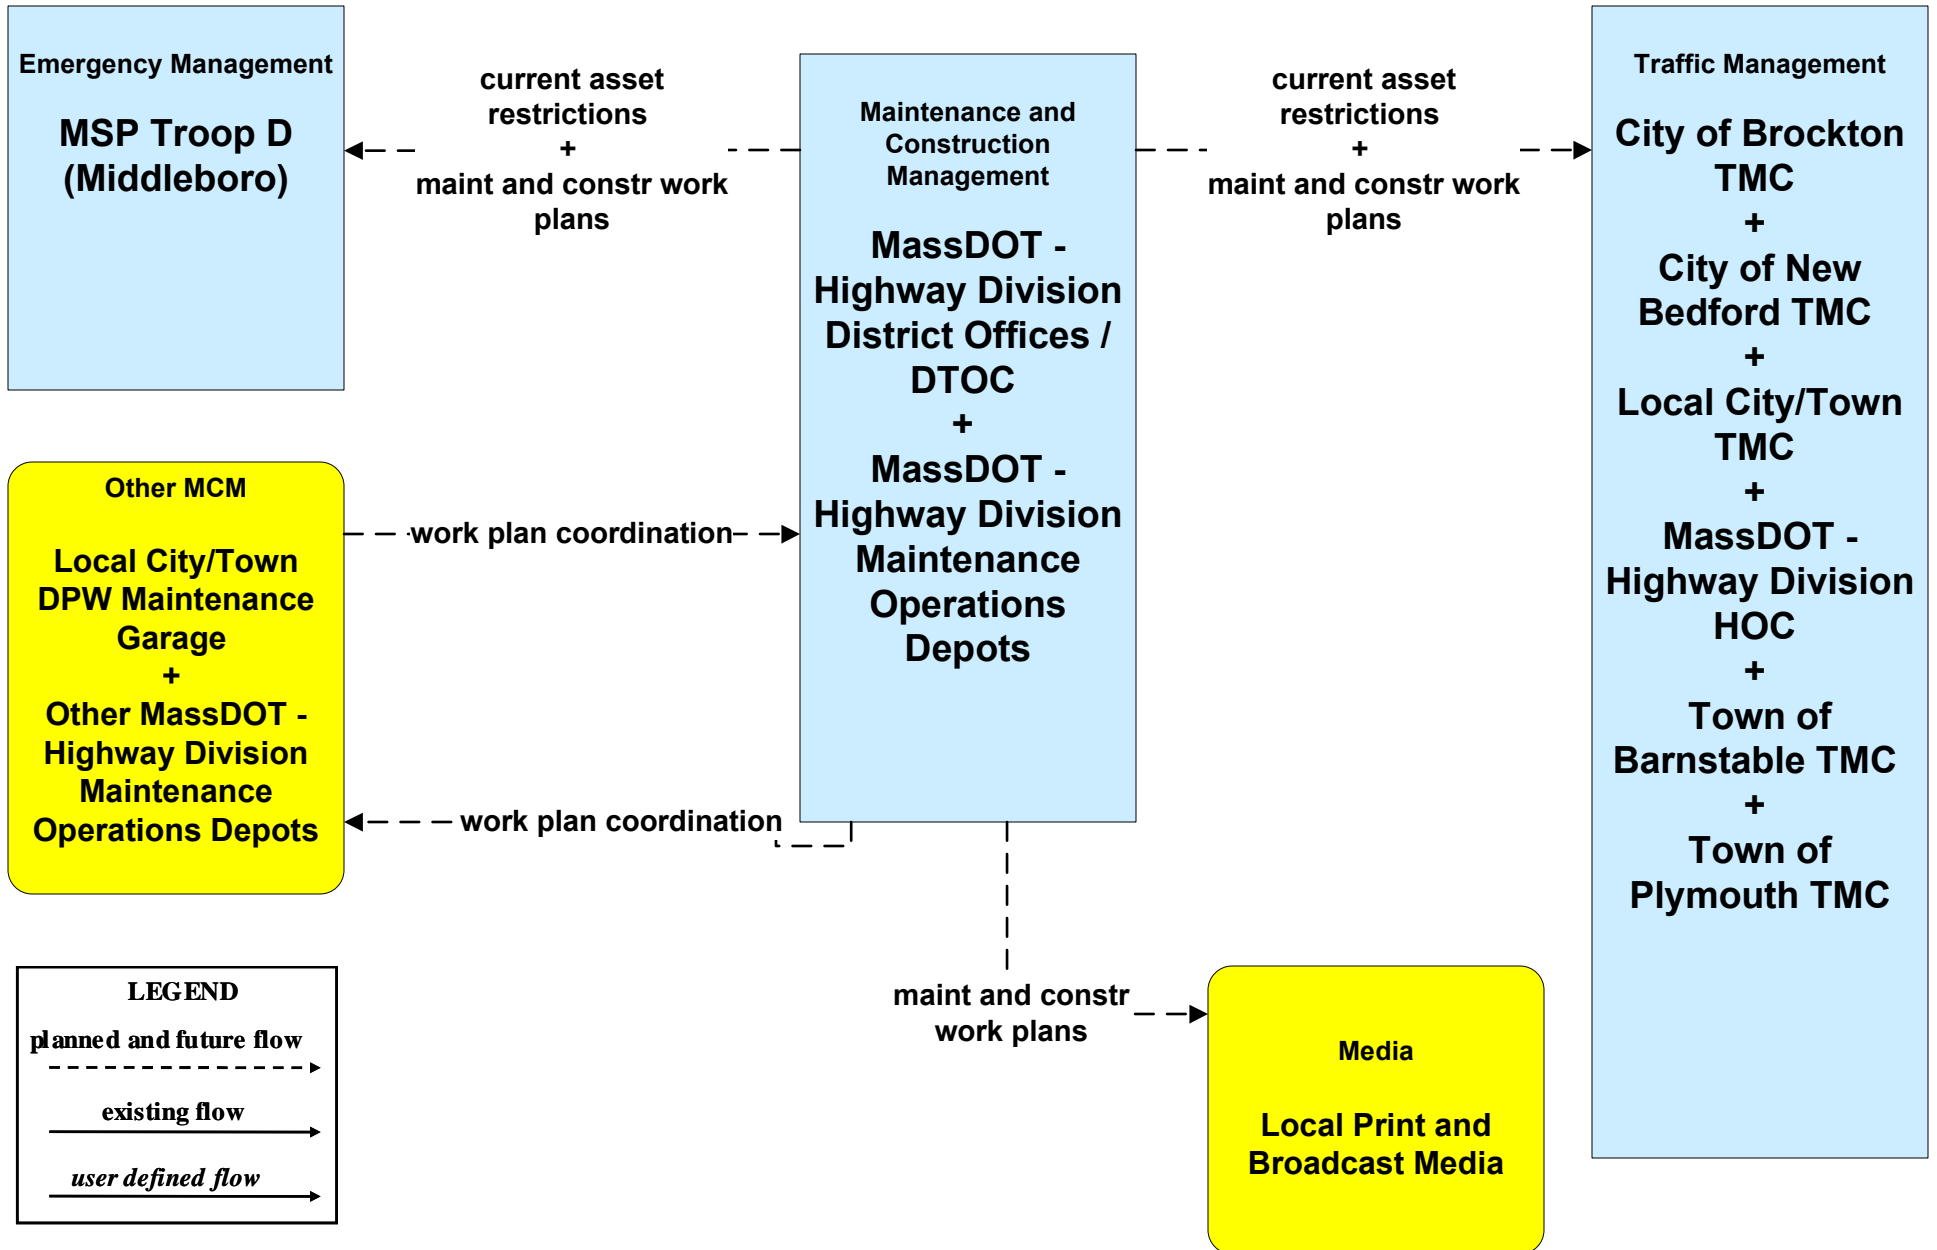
Emergency Management

MSP Troop D (Middleboro)

current asset restrictions + maint and constr work plans

Maintenance and Construction Management

MassDOT - Highway Division District Offices / DTOC + MassDOT - Highway Division Maintenance Operations Depots

current asset restrictions + maint and constr work plans

Traffic Management

City of Brockton TMC + City of New Bedford TMC + Local City/Town TMC + MassDOT - Highway Division HOC + Town of Barnstable TMC + Town of Plymouth TMC

Other MCM

Local City/Town DPW Maintenance Garage + Other MassDOT - Highway Division Maintenance Operations Depots

work plan coordination

work plan coordination

maint and constr work plans

Media

Local Print and Broadcast Media

LEGEND
planned and future flow
existing flow
user defined flow